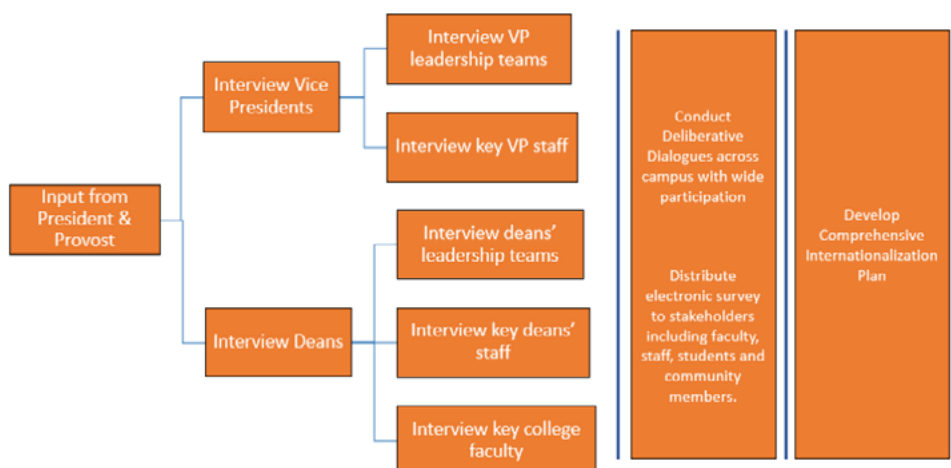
Input from President & Provost

Interview Vice Presidents

Interview VP leadership teams

Interview key VP staff

Interview Deans

Interview deans' leadership teams

Interview key deans' staff

Interview key college faculty

Conduct Deliberative Dialogues across campus with wide participation

Distribute electronic survey to stakeholders including faculty, staff, students and community members.

Develop Comprehensive Internationalization Plan